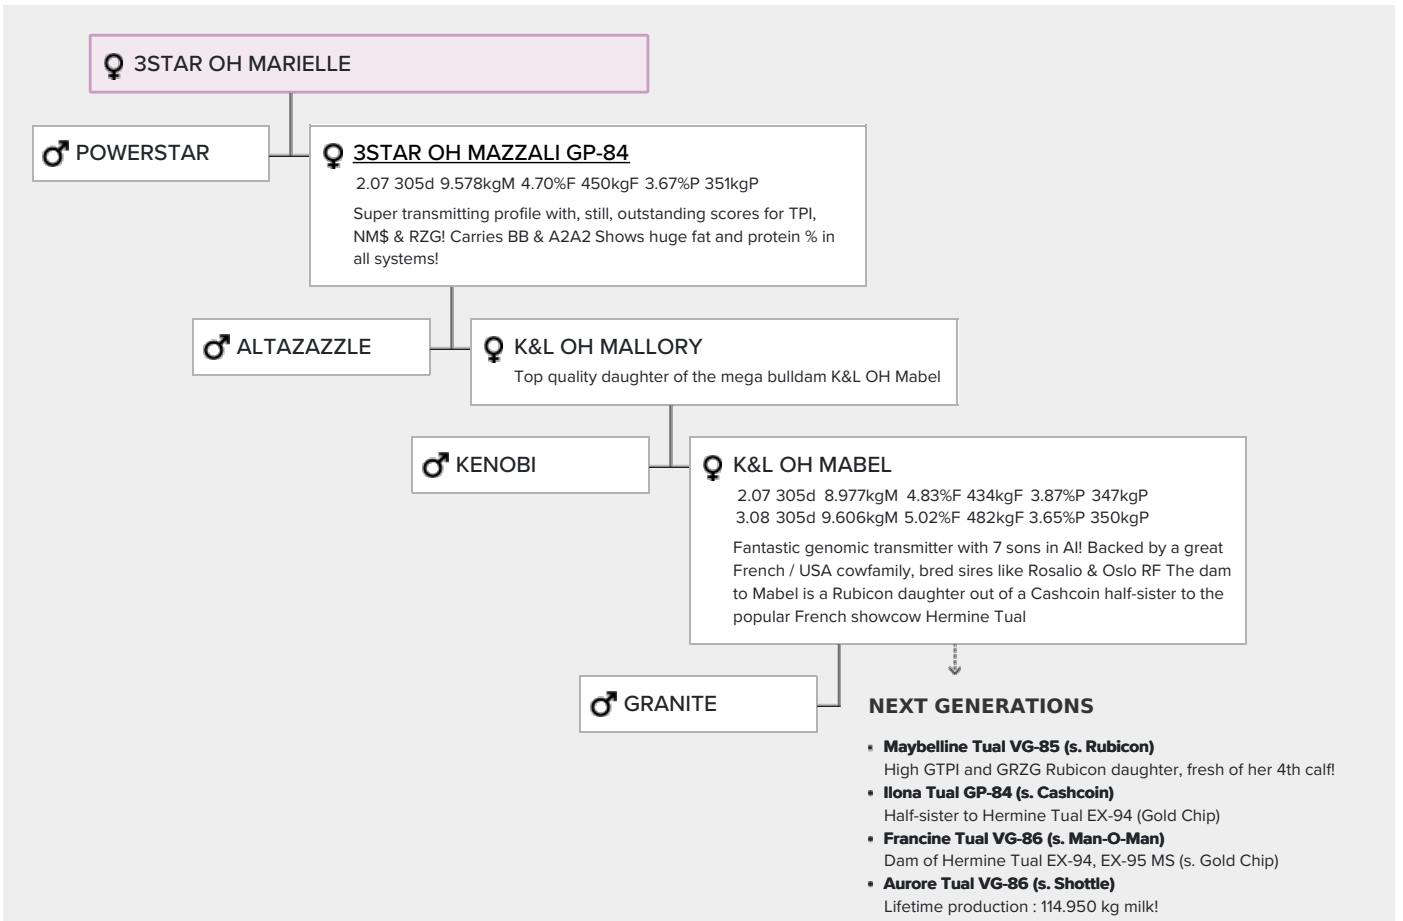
♀ 3STAR OH MARIELLE

♂ POWERSTAR

♀ 3STAR OH MAZZALI GP-84
2.07 305d 9.578kgM 4.70%F 450kgF 3.67%P 351kgP
Super transmitting profile with, still, outstanding scores for TPI, NM$ & RZG! Carries BB & A2A2 Shows huge fat and protein % in all systems!

♂ ALTAZAZZLE

♀ K&L OH MALLORY
Top quality daughter of the mega bulldam K&L OH Mabel

♂ KENOBI

♀ K&L OH MABEL
2.07 305d 8.977kgM 4.83%F 434kgF 3.87%P 347kgP
3.08 305d 9.606kgM 5.02%F 482kgF 3.65%P 350kgP
Fantastic genomic transmitter with 7 sons in AI! Backed by a great French / USA cowfamily, bred sires like Rosalio & Oslo RF The dam to Mabel is a Rubicon daughter out of a Cashcoin half-sister to the popular French showcow Hermine Tual

♂ GRANITE

NEXT GENERATIONS

- Maybelline Tual VG-85 (s. Rubicon)
High GTPI and GRZG Rubicon daughter, fresh of her 4th calf!
- Ilona Tual GP-84 (s. Cashcoin)
Half-sister to Hermine Tual EX-94 (Gold Chip)
- Francine Tual VG-86 (s. Man-O-Man)
Dam of Hermine Tual EX-94, EX-95 MS (s. Gold Chip)
- Aurore Tual VG-86 (s. Shottle)
Lifetime production : 114.950 kg milk!